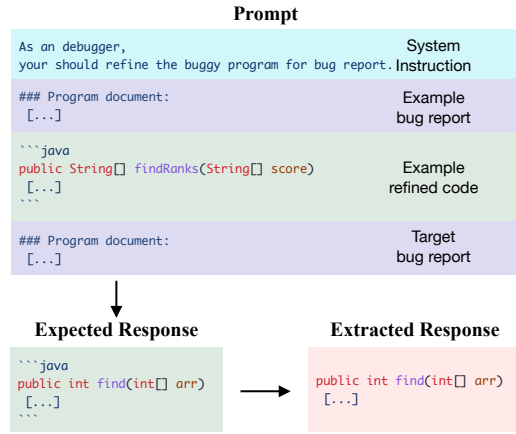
Prompt

As an debugger,
your should refine the buggy program for bug report.

System Instruction

### Program document:
[...]

Example bug report

```java
public String[] findRanks(String[] score)
[...]
```

Example refined code

### Program document:
[...]

Target bug report

Expected Response

```java
public int find(int[] arr)
[...]
```

Extracted Response

public int find(int[] arr)
[...]